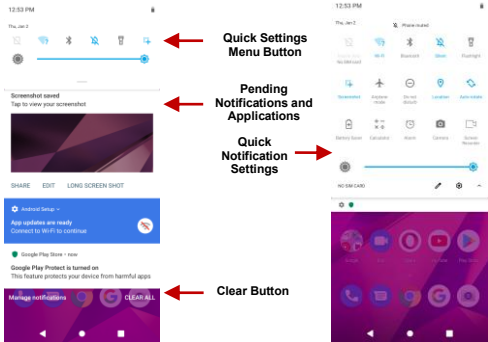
12:53 PM

Thu, Jan 2

Screenshot saved
Tap to view your screenshot

SHARE EDIT LONG SCREEN SHOT

Android Setup
App updates are ready
Connect to Wi-Fi to continue

Google Play Store • now
Google Play Protect is turned on
This feature protects your device from harmful apps

Manage notifications CLEAR ALL

Quick Settings Menu Button

Pending Notifications and Applications

Quick Notification Settings

Clear Button

12:53 PM

Thu, Jan 2 Phone muted

No Simcard Wi-Fi Bluetooth Silent Flashlight

Screenshot Airplane mode Do not disturb Location Auto-rotate

Battery Saver Calculator Alarm Camera Screen Recorder

NO SIM CARD